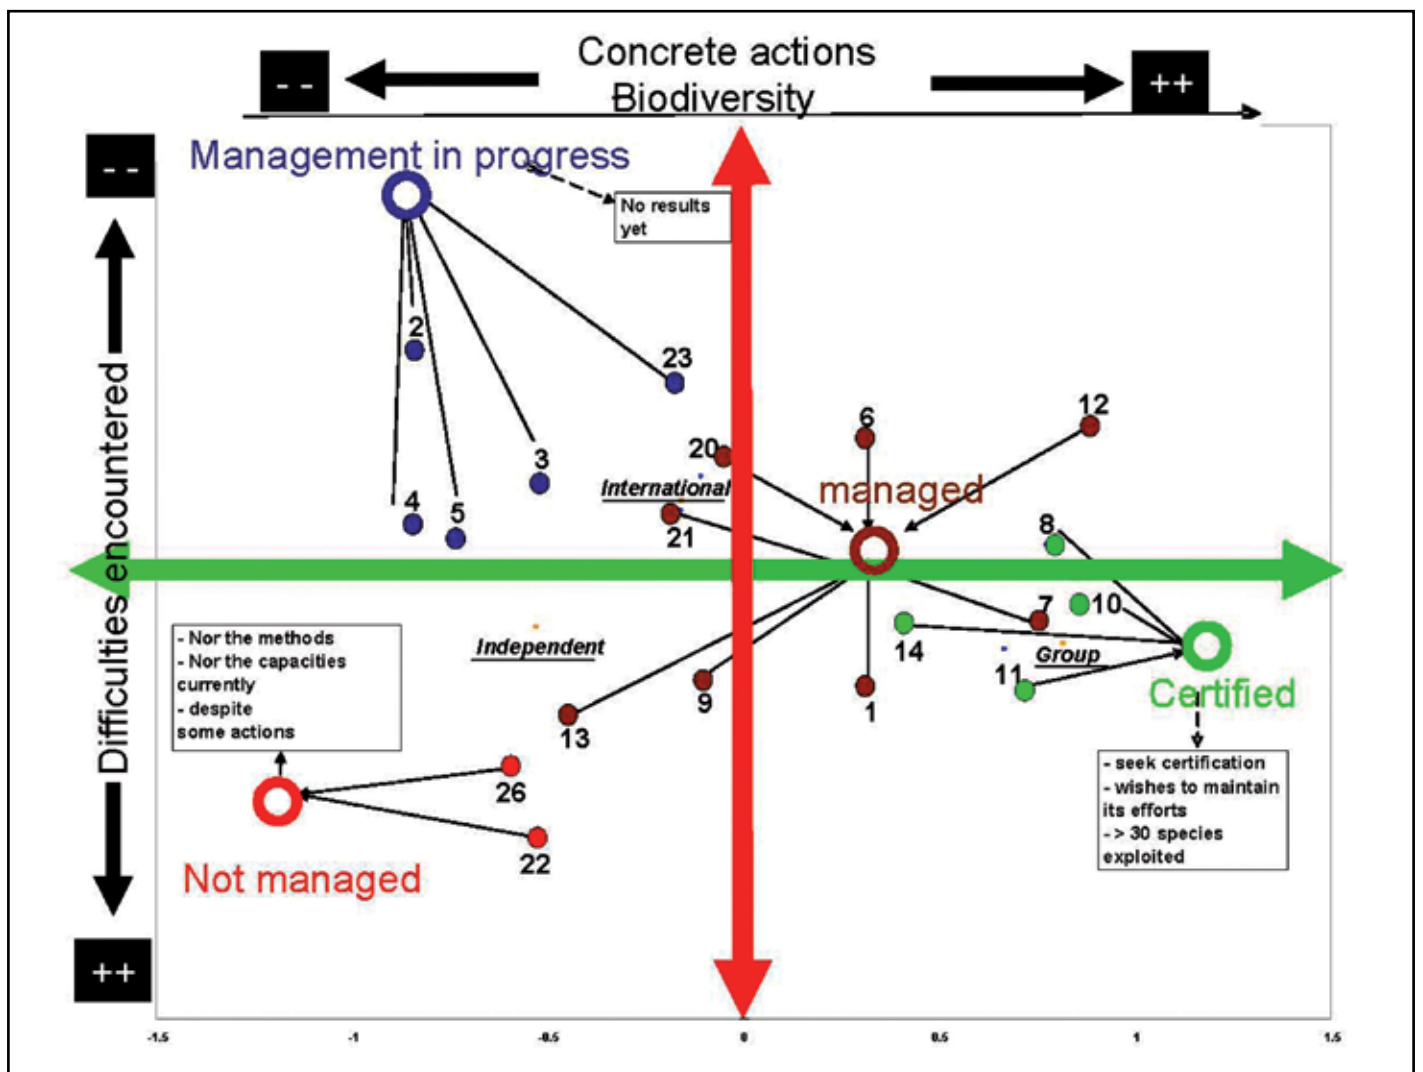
Concrete actions
Biodiversity

- -

++

- -

Difficulties encountered

++

Management in progress

No results yet

2

23

3

4

5

20

International

21

6

12

managed

8

7

10

14

Group

11

1

Certified

9

13

Independent

- Nor the methods
- Nor the capacities currently
- despite some actions

26

22

Not managed

- seek certification
- wishes to maintain its efforts
- > 30 species exploited

-1.5

-1

-0.5

0

0.5

1

1.5